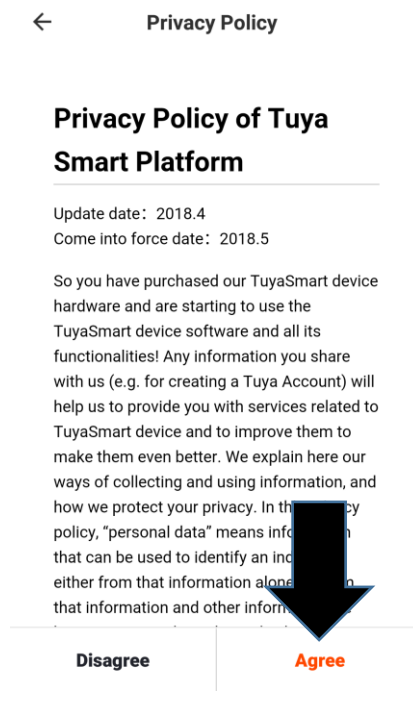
←
Privacy Policy

Privacy Policy of Tuya Smart Platform

Update date：2018.4
Come into force date：2018.5

So you have purchased our TuyaSmart device hardware and are starting to use the TuyaSmart device software and all its functionalities! Any information you share with us (e.g. for creating a Tuya Account) will help us to provide you with services related to TuyaSmart device and to improve them to make them even better. We explain here our ways of collecting and using information, and how we protect your privacy. In th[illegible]cy policy, "personal data" means info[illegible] that can be used to identify an ind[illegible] either from that information alone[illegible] that information and other inform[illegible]

Disagree
Agree